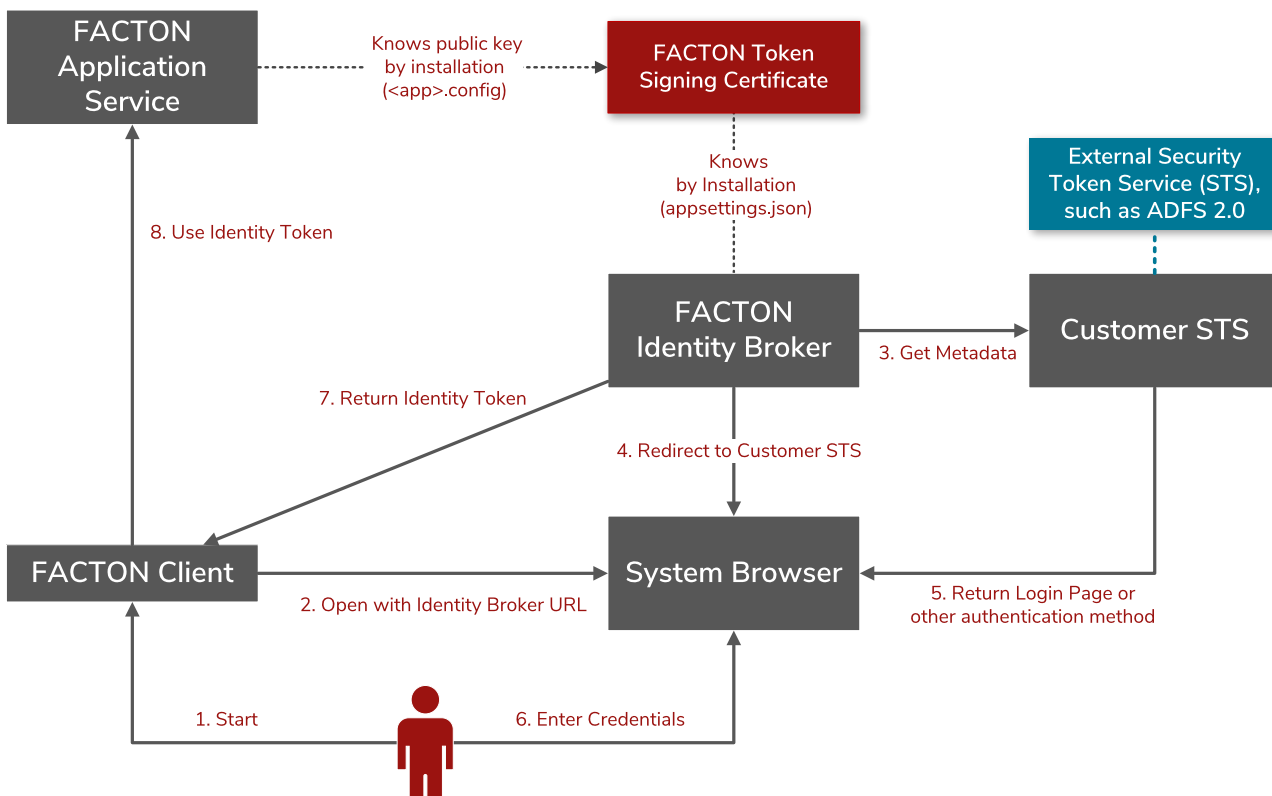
FACTON Application Service

Knows public key by installation (<app>.config)

FACTON Token Signing Certificate

Knows by Installation (appsettings.json)

External Security Token Service (STS), such as ADFS 2.0

8. Use Identity Token

FACTON Identity Broker

3. Get Metadata

Customer STS

7. Return Identity Token

4. Redirect to Customer STS

FACTON Client

System Browser

2. Open with Identity Broker URL

5. Return Login Page or other authentication method

1. Start

6. Enter Credentials